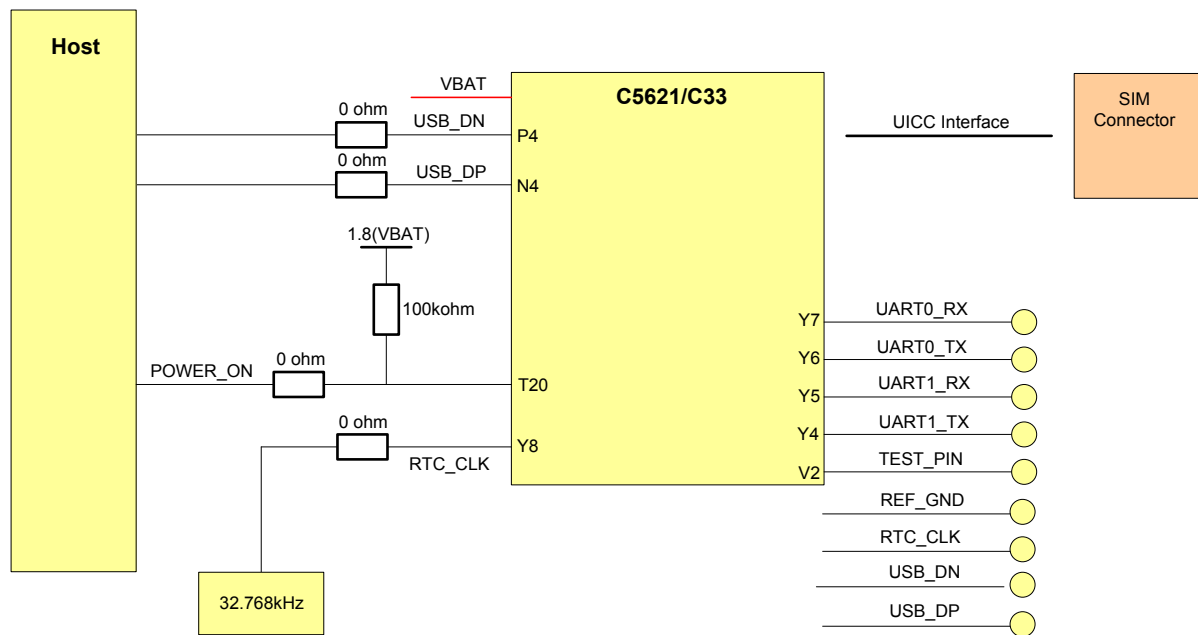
Host

VBAT

C5621/C33

0 ohm

USB_DN

P4

UICC Interface

SIM Connector

0 ohm

USB_DP

N4

1.8(VBAT)

100kohm

Y7

UART0_RX

Y6

UART0_TX

POWER_ON

0 ohm

T20

Y5

UART1_RX

0 ohm

Y4

UART1_TX

Y8

RTC_CLK

V2

TEST_PIN

REF_GND

RTC_CLK

USB_DN

32.768kHz

USB_DP